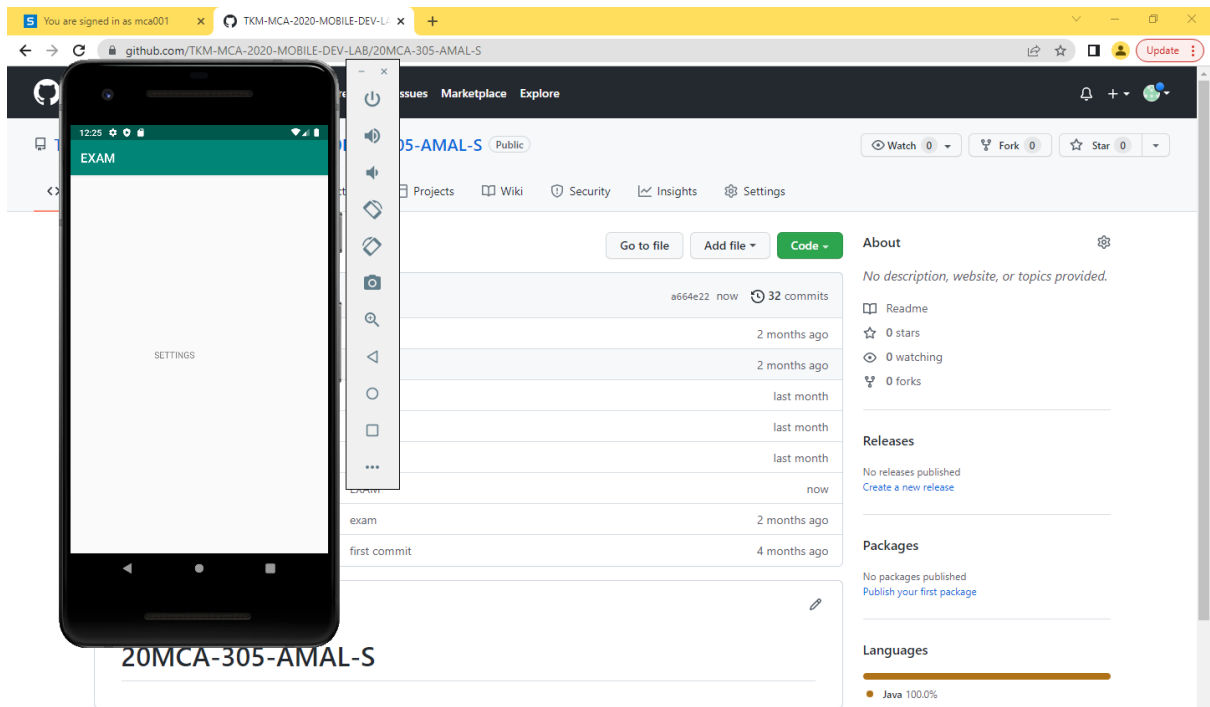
You are signed in as mca001 ×
TKM-MCA-2020-MOBILE-DEV-LA ×
+
github.com/TKM-MCA-2020-MOBILE-DEV-LAB/20MCA-305-AMAL-S
Update
re Issues Marketplace Explore
T 05-AMAL-S Public
Watch 0 Fork 0 Star 0
ct Projects Wiki Security Insights Settings
Go to file Add file Code
a664e22 now 32 commits
2 months ago
2 months ago
last month
last month
last month
EXAM now
exam 2 months ago
first commit 4 months ago
20MCA-305-AMAL-S
About
No description, website, or topics provided.
Readme
0 stars
0 watching
0 forks
Releases
No releases published
Create a new release
Packages
No packages published
Publish your first package
Languages
Java 100.0%
12:25
EXAM
SETTINGS